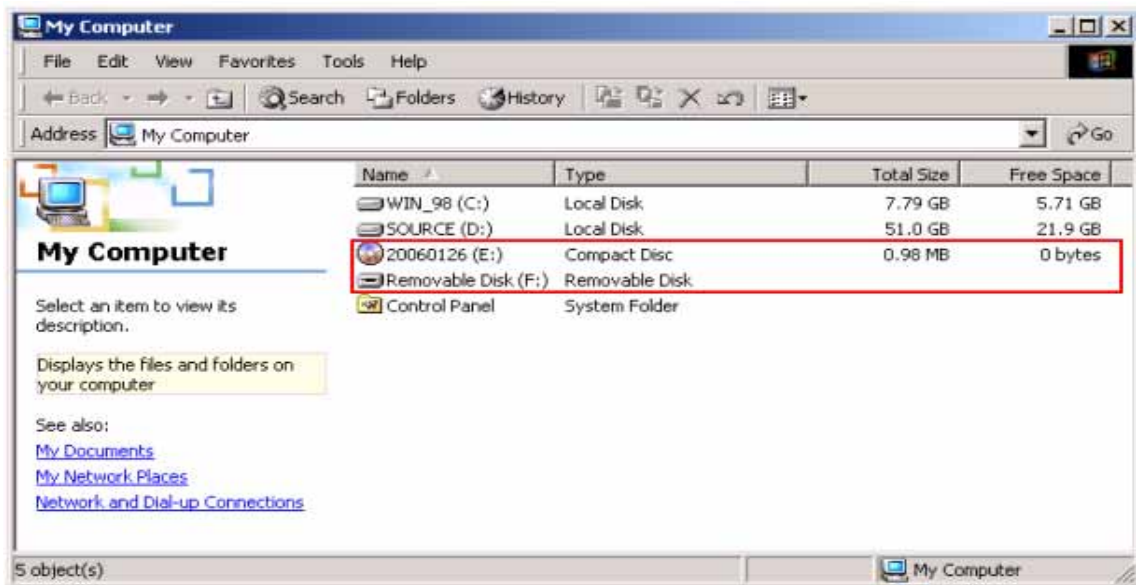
My Computer

File Edit View Favorites Tools Help

Back Search Folders History

Address My Computer Go

My Computer

Select an item to view its description.

Displays the files and folders on your computer

See also:

My Documents

My Network Places

Network and Dial-up Connections

| Name | Type | Total Size | Free Space |
|---|---|---|---|
| WIN_98 (C:) | Local Disk | 7.79 GB | 5.71 GB |
| SOURCE (D:) | Local Disk | 51.0 GB | 21.9 GB |
| 20060126 (E:) | Compact Disc | 0.98 MB | 0 bytes |
| Removable Disk (F:) | Removable Disk | | |
| Control Panel | System Folder | | |

5 object(s)

My Computer